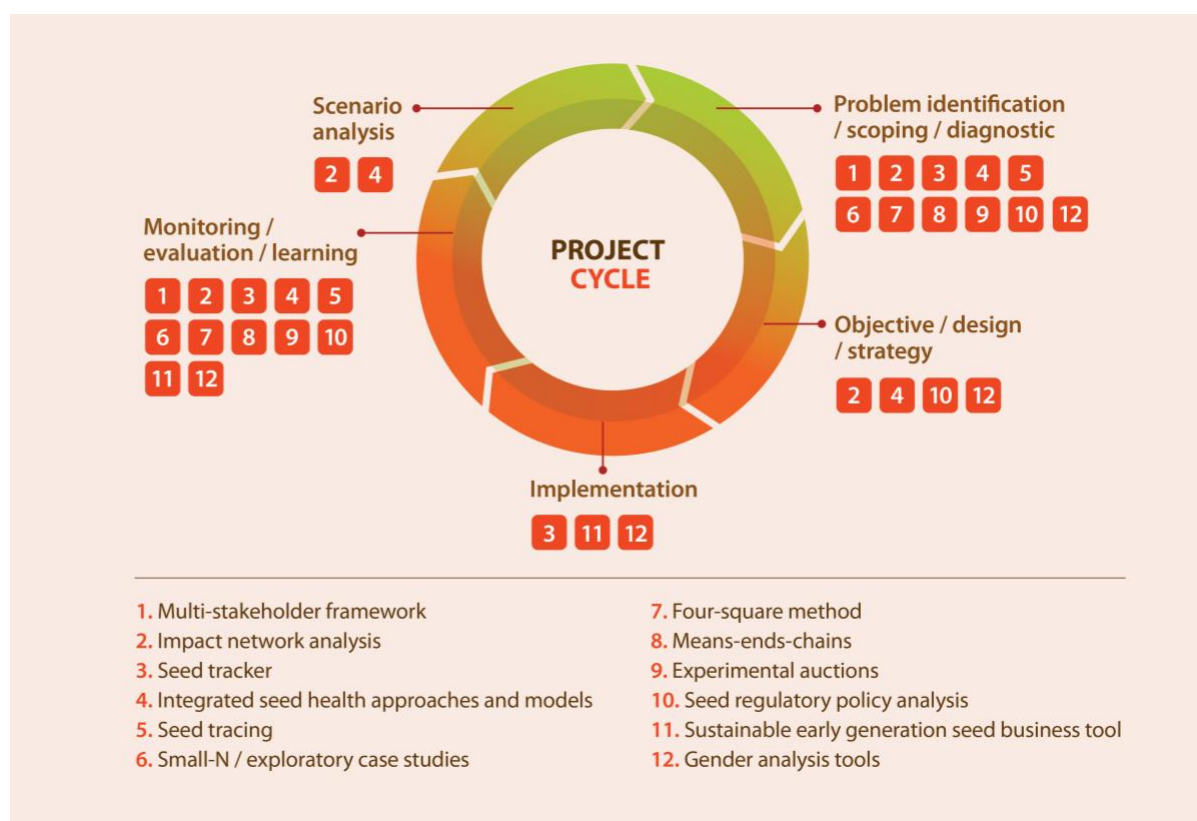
Scenario analysis

2 4

Problem identification / scoping / diagnostic

1 2 3 4 5
6 7 8 9 10 12

Monitoring / evaluation / learning

1 2 3 4 5
6 7 8 9 10
11 12

PROJECT CYCLE

Objective / design / strategy

2 4 10 12

Implementation

3 11 12

1. Multi-stakeholder framework
2. Impact network analysis
3. Seed tracker
4. Integrated seed health approaches and models
5. Seed tracing
6. Small-N / exploratory case studies

7. Four-square method
8. Means-ends-chains
9. Experimental auctions
10. Seed regulatory policy analysis
11. Sustainable early generation seed business tool
12. Gender analysis tools